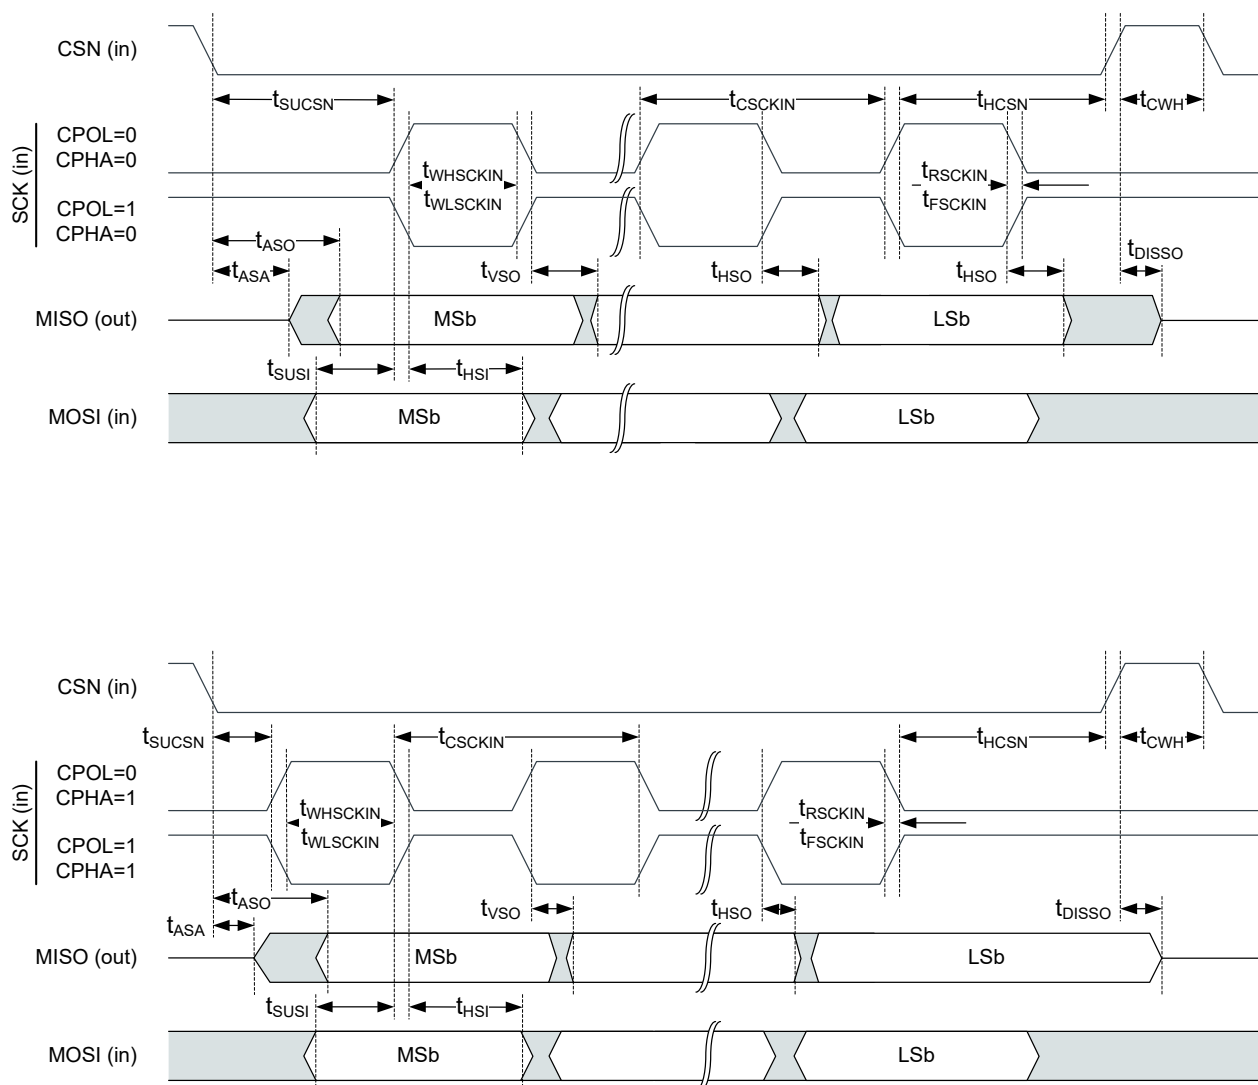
CSN (in)

$t_{SUCSN}$

$t_{CSCKIN}$

$t_{HCSN}$

$t_{CWH}$

SCK (in)

CPOL=0
CPHA=0

$t_{WHSCKIN}$

$t_{WLSCKIN}$

$t_{RSCKIN}$

$t_{FSCKIN}$

CPOL=1
CPHA=0

$t_{ASO}$

$t_{ASA}$

$t_{VSO}$

$t_{HSO}$

$t_{HSO}$

$t_{DISSO}$

MISO (out)

MSb

LSb

$t_{SUSI}$

$t_{HSI}$

MOSI (in)

MSb

LSb

CSN (in)

$t_{SUCSN}$

$t_{CSCKIN}$

$t_{HCSN}$

$t_{CWH}$

SCK (in)

CPOL=0
CPHA=1

$t_{WHSCKIN}$

$t_{WLSCKIN}$

$t_{RSCKIN}$

$t_{FSCKIN}$

CPOL=1
CPHA=1

$t_{ASO}$

$t_{ASA}$

$t_{VSO}$

$t_{HSO}$

$t_{DISSO}$

MISO (out)

MSb

LSb

$t_{SUSI}$

$t_{HSI}$

MOSI (in)

MSb

LSb